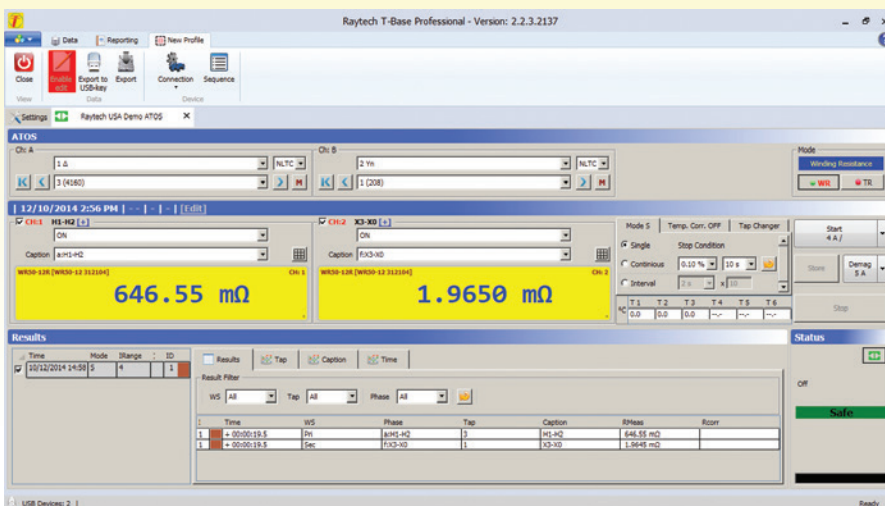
Raytech T-Base Professional - Version: 2.2.3.2137

Data | Reporting | New Profile

Close | Enable edit | Export to USB-key | Export | Connection | Sequence

View | Data | Device

Settings | Raytech USA Demo ATOS

ATOS

Ch: A
1 Δ | NLTC
3 (4160)

Ch: B
2 Yn | NLTC
1 (208)

Mode
Winding Resistance
WR | TR

| 12/10/2014 2:56 PM | - - | - | - | [Edit]

CH:1 H1-H2 [+]
ON
Caption aH1-H2
WR50-12R [WR50-12 312104] CH: 1
646.55 mΩ

CH:2 X3-X0 [+]
ON
Caption fX3-X0
WR50-12R [WR50-12 312104] CH: 2
1.9650 mΩ

Mode S | Temp. Corr. OFF | Tap Changer
Single | Stop Condition
Continious | 0.10 % | 10 s
Interval | 2 s | x 10

| | T 1 | T 2 | T 3 | T 4 | T 5 | T 6 |
|---|---|---|---|---|---|---|
| °C | 0.0 | 0.0 | 0.0 | --.- | --.- | --.- |

Start
4 A /
Store
Demag
5 A
Stop

Results

| Time | Mode | IRange | ID |
|---|---|---|---|
| 10/12/2014 14:58 | S | 4 | 1 |

Results | Tap | Caption | Time

Result Filter
WS All | Tap All | Phase All

| | Time | WS | Phase | Tap | Caption | RMeas | Rcorr |
|---|---|---|---|---|---|---|---|
| 1 | + 00:00:19.5 | Pri | aH1-H2 | 3 | H1-H2 | 646.55 mΩ | |
| 1 | + 00:00:19.5 | Sec | fX3-X0 | 1 | X3-X0 | 1.9645 mΩ | |

Status
Off
Safe

USB Devices: 2 |
Ready